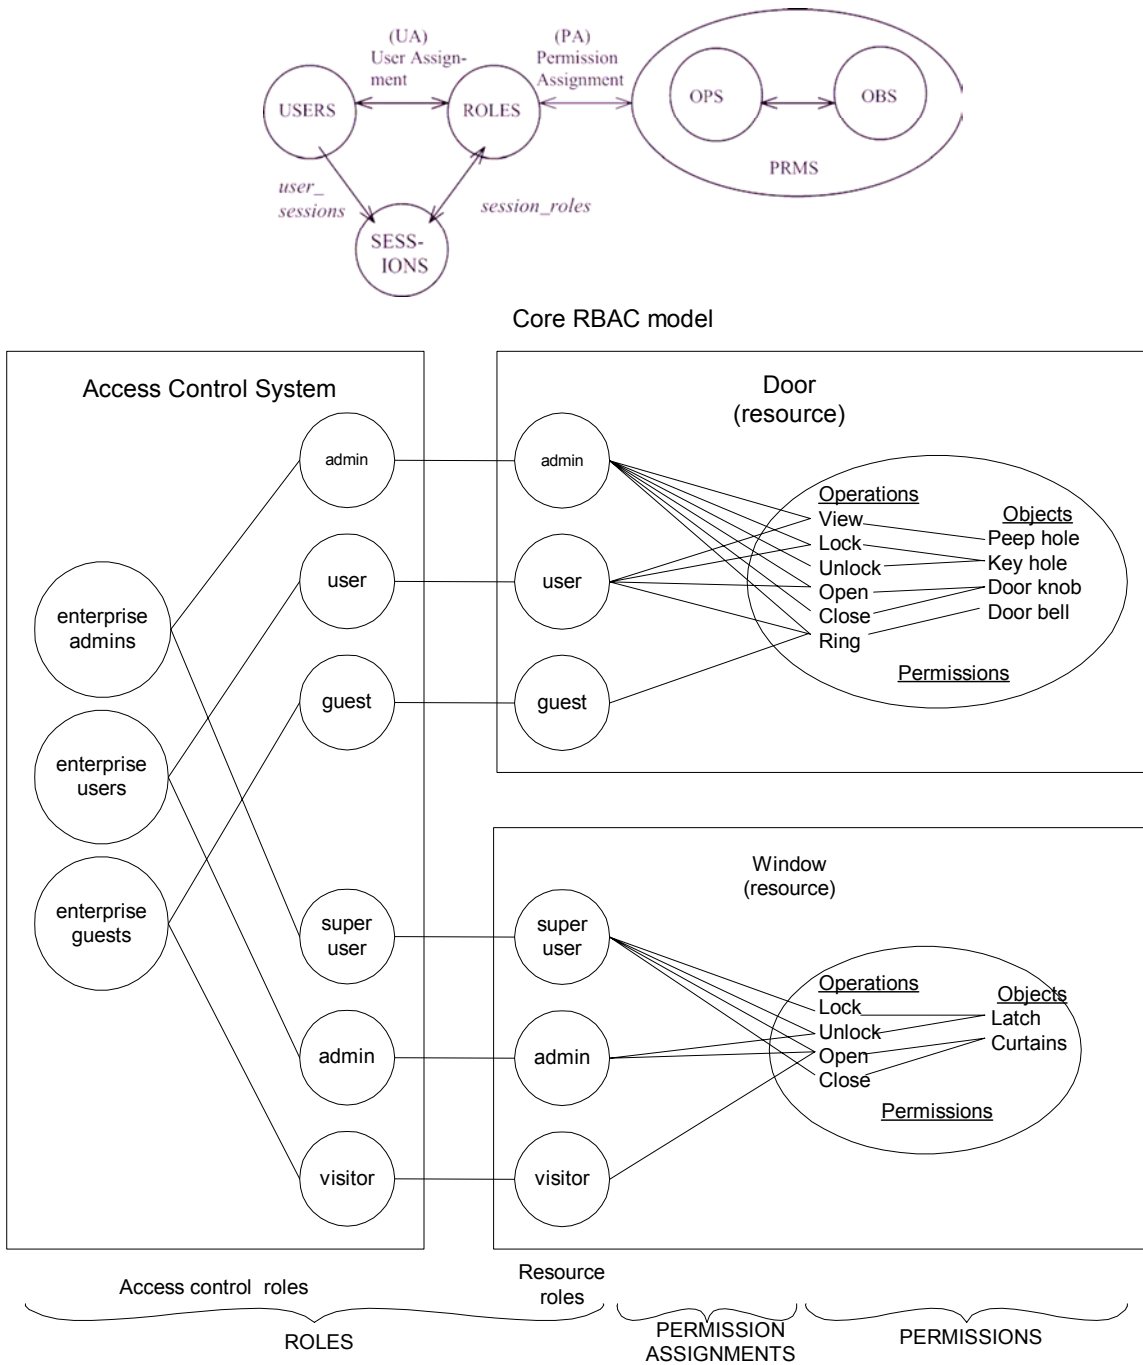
(UA)
User Assignment

(PA)
Permission Assignment

USERS

ROLES

OPS

OBS

PRMS

user_ sessions

session_roles

SESSIONS

Core RBAC model

Access Control System

admin

user

guest

enterprise admins

enterprise users

enterprise guests

super user

admin

visitor

Door
(resource)

admin

user

guest

Operations
View
Lock
Unlock
Open
Close
Ring

Objects
Peep hole
Key hole
Door knob
Door bell

Permissions

Window
(resource)

super user

admin

visitor

Operations
Lock
Unlock
Open
Close

Objects
Latch
Curtains

Permissions

Access control roles

Resource roles

ROLES

PERMISSION ASSIGNMENTS

PERMISSIONS